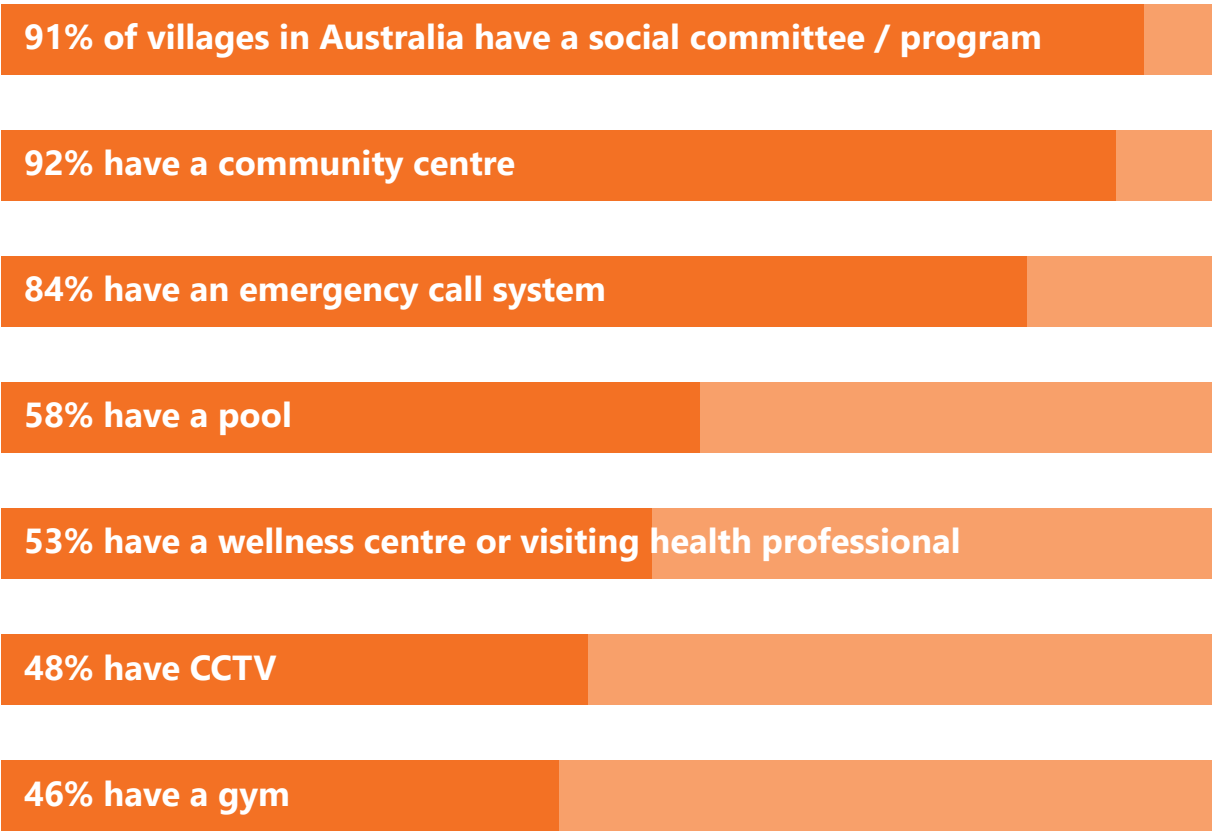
91% of villages in Australia have a social committee / program

92% have a community centre

84% have an emergency call system

58% have a pool

53% have a wellness centre or visiting health professional

48% have CCTV

46% have a gym